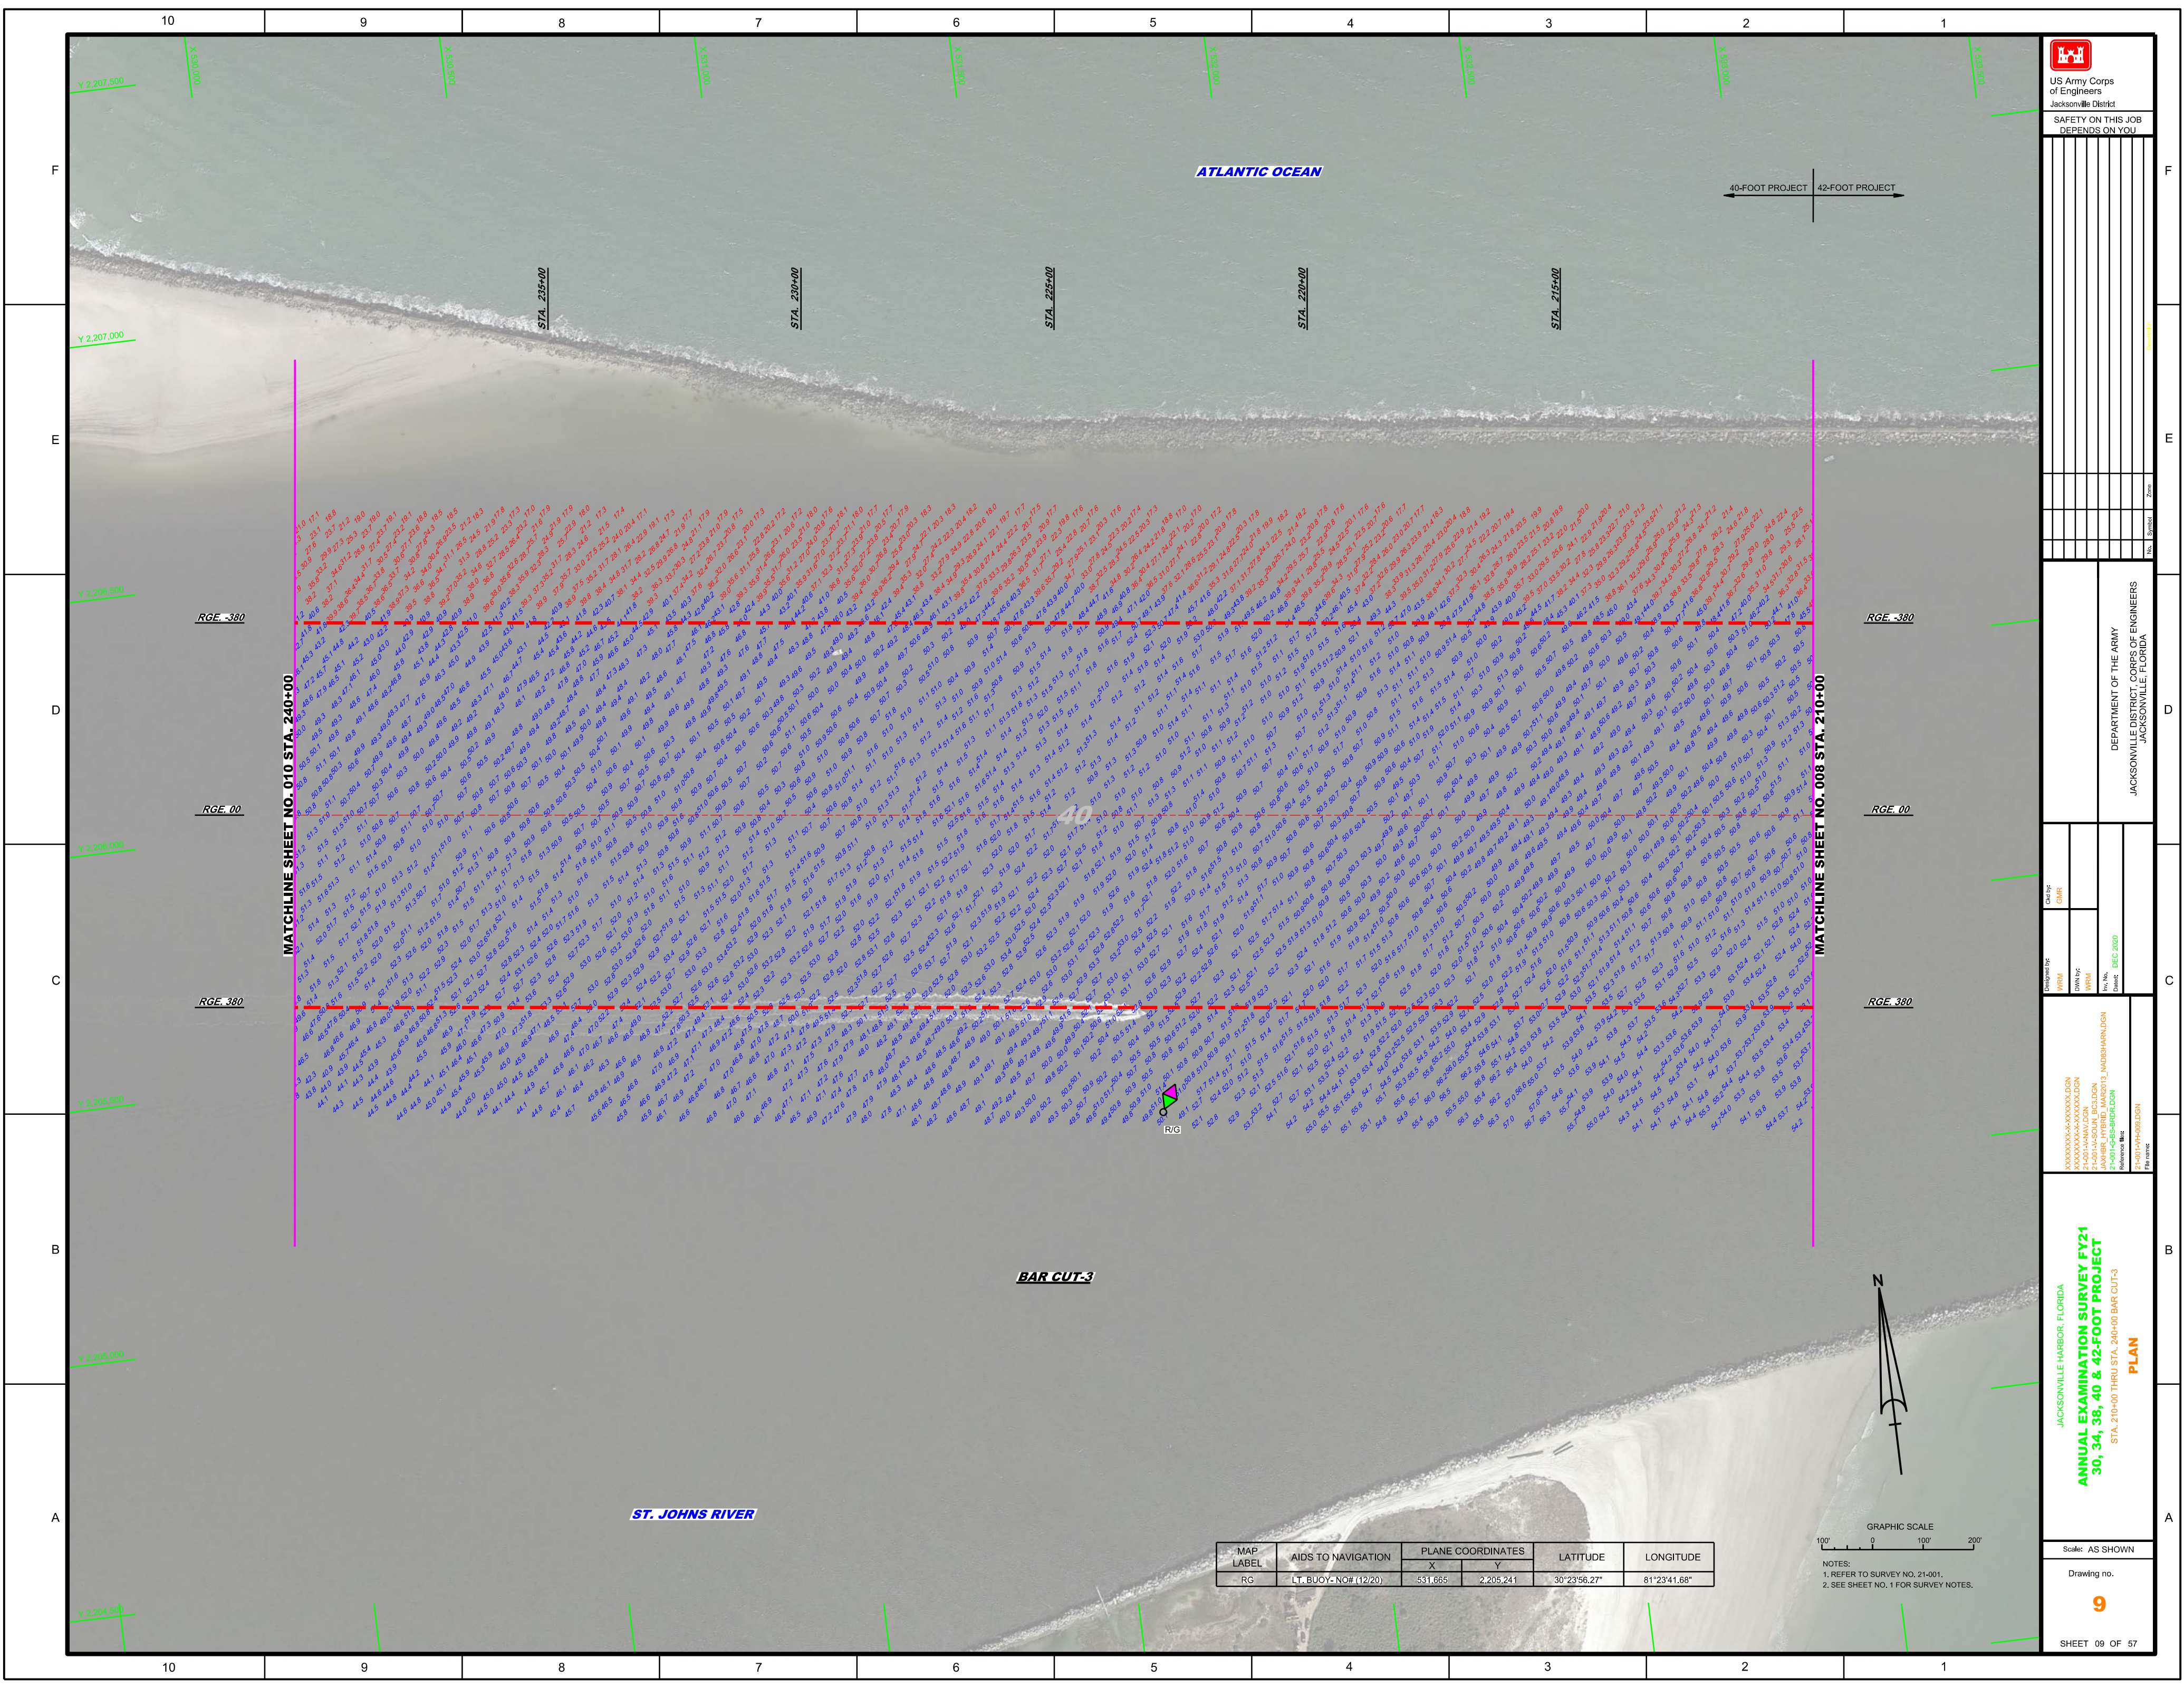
10 9 8 7 6 5 4 3 2 1

F E D C B A

US Army Corps of Engineers
Jacksonville District

SAFETY ON THIS JOB DEPENDS ON YOU

Y 2,207,500

Y 2,207,000

ATLANTIC OCEAN

40-FOOT PROJECT | 42-FOOT PROJECT

STA. 235+00

STA. 230+00

STA. 225+00

STA. 220+00

STA. 215+00

RGE. -380

RGE. 00

RGE. 380

MATCHLINE SHEET NO. 010 STA. 240+00

MATCHLINE SHEET NO. 008 STA. 210+00

40

R/G

BAR CUT-3

ST. JOHNS RIVER

N

| MAP LABEL | AIDS TO NAVIGATION | PLANE COORDINATES X | PLANE COORDINATES Y | LATITUDE | LONGITUDE |
|---|---|---|---|---|---|
| RG | LT. BUOY- NO# (12/20) | 531,665 | 2,205,241 | 30°23'56.27" | 81°23'41.68" |

GRAPHIC SCALE
100' 0 100' 200'

NOTES:
1. REFER TO SURVEY NO. 21-001.
2. SEE SHEET NO. 1 FOR SURVEY NOTES.

DEPARTMENT OF THE ARMY
JACKSONVILLE DISTRICT, CORPS OF ENGINEERS
JACKSONVILLE, FLORIDA

Designed by: WRM
DWN by: WRM
Ckd by: GMR
Date: DEC 2020

JACKSONVILLE HARBOR, FLORIDA
ANNUAL EXAMINATION SURVEY FY21
30, 34, 38, 40 & 42-FOOT PROJECT
STA. 210+00 THRU STA. 240+00 BAR CUT-3
PLAN

Scale: AS SHOWN

Drawing no.
9

SHEET 09 OF 57